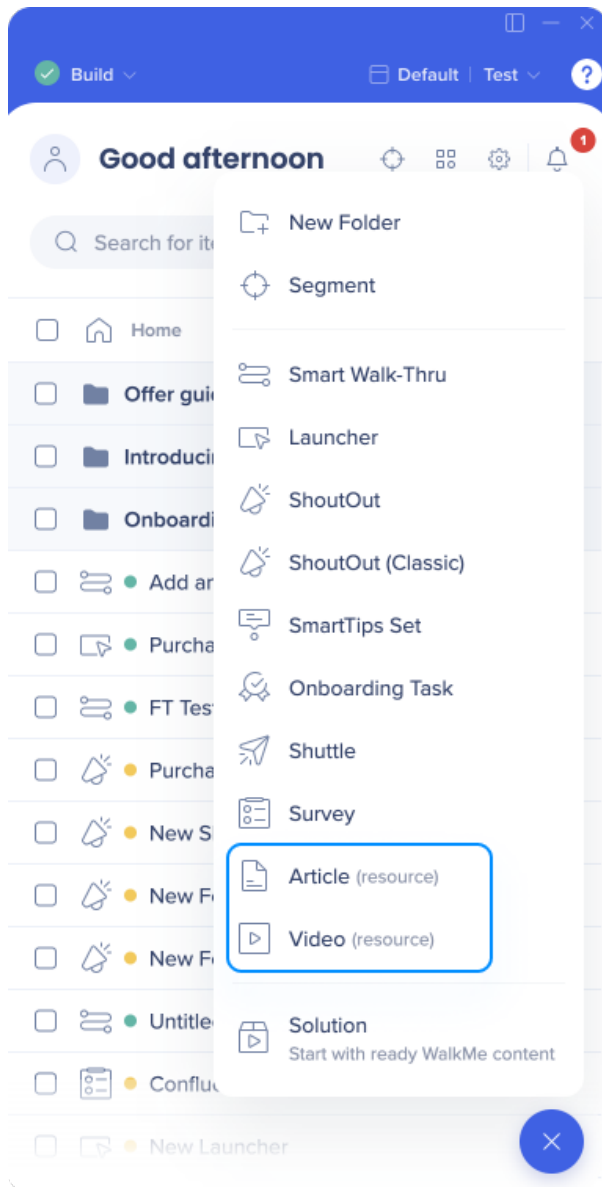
Build

Default | Test

?

Good afternoon

1

Search for ite

Home

Offer guid

Introducin

Onboardi

Add ar

Purcha

FT Tes

Purcha

New Sł

New Fe

New Fe

Untitle

Conflu

New Launcher

New Folder

Segment

Smart Walk-Thru

Launcher

ShoutOut

ShoutOut (Classic)

SmartTips Set

Onboarding Task

Shuttle

Survey

Article (resource)

Video (resource)

Solution
Start with ready WalkMe content